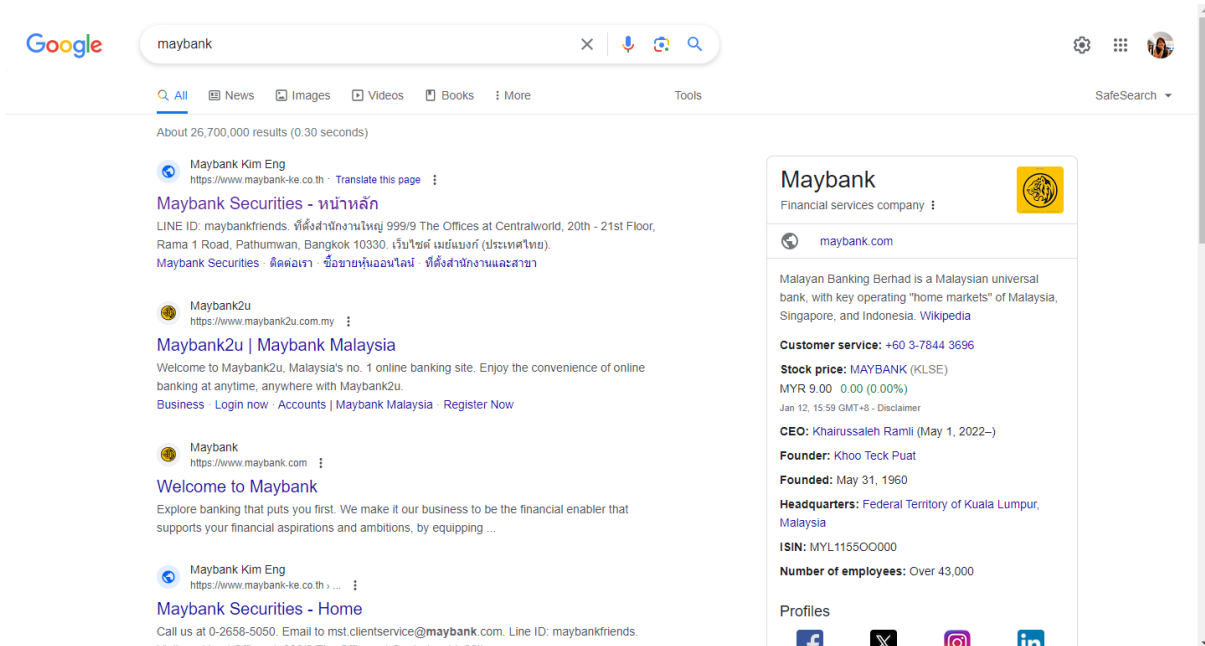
Google

maybank

All News Images Videos Books More Tools

SafeSearch

About 26,700,000 results (0.30 seconds)

Maybank Kim Eng
https://www.maybank-ke.co.th · Translate this page

Maybank Securities - หน้าหลัก

LINE ID: maybankfriends. ที่ตั้งสำนักงานใหญ่ 999/9 The Offices at Centralworld, 20th - 21st Floor, Rama 1 Road, Pathumwan, Bangkok 10330. เว็บไซต์ เมย์แบงก์ (ประเทศไทย).

Maybank Securities · ติดต่อเรา · ซื้อขายหุ้นออนไลน์ · ที่ตั้งสำนักงานและสาขา

Maybank2u
https://www.maybank2u.com.my

Maybank2u | Maybank Malaysia

Welcome to Maybank2u, Malaysia's no. 1 online banking site. Enjoy the convenience of online banking at anytime, anywhere with Maybank2u.

Business · Login now · Accounts | Maybank Malaysia · Register Now

Maybank
https://www.maybank.com

Welcome to Maybank

Explore banking that puts you first. We make it our business to be the financial enabler that supports your financial aspirations and ambitions, by equipping ...

Maybank Kim Eng
https://www.maybank-ke.co.th › ...

Maybank Securities - Home

Call us at 0-2658-5050. Email to mst.clientservice@maybank.com. Line ID: maybankfriends.

Maybank

Financial services company

maybank.com

Malayan Banking Berhad is a Malaysian universal bank, with key operating "home markets" of Malaysia, Singapore, and Indonesia. Wikipedia

Customer service: +60 3-7844 3696

Stock price: MAYBANK (KLSE)
MYR 9.00 0.00 (0.00%)
Jan 12, 15:59 GMT+8 - Disclaimer

CEO: Khairussaleh Ramli (May 1, 2022–)

Founder: Khoo Teck Puat

Founded: May 31, 1960

Headquarters: Federal Territory of Kuala Lumpur, Malaysia

ISIN: MYL1155OO000

Number of employees: Over 43,000

Profiles